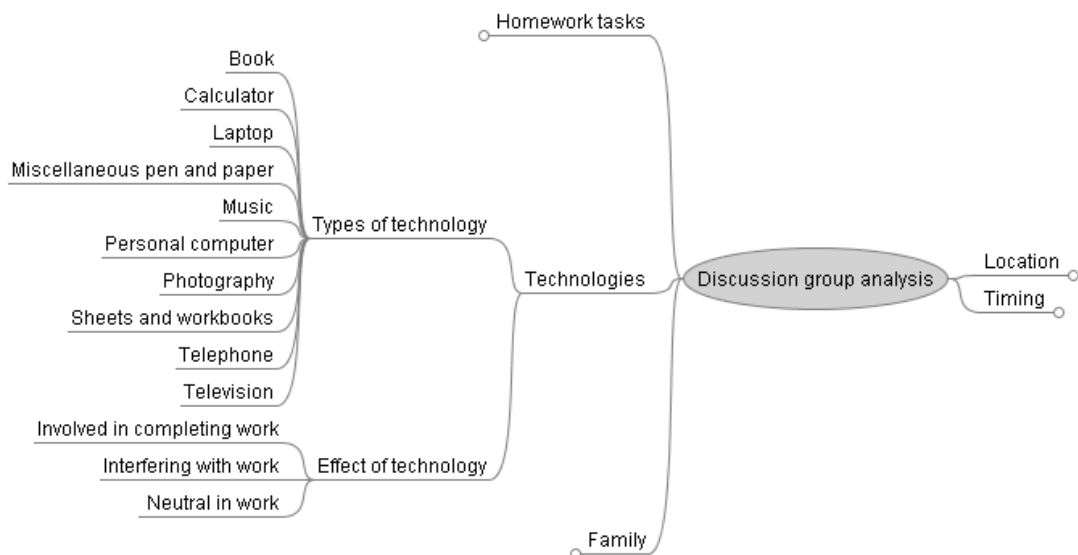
Homework tasks

Book
Calculator
Laptop
Miscellaneous pen and paper
Music
Personal computer
Photography
Sheets and workbooks
Telephone
Television

Types of technology

Technologies

Discussion group analysis

Location
Timing

Involved in completing work
Interfering with work
Neutral in work

Effect of technology

Family